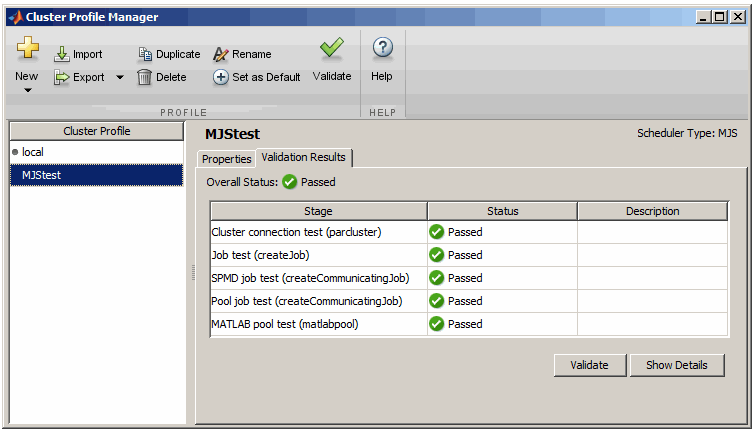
Cluster Profile Manager

New

Import

Export

Duplicate

Delete

Rename

Set as Default

Validate

Help

PROFILE

HELP

Cluster Profile

local

MJStest

MJStest

Scheduler Type: MJS

Properties

Validation Results

Overall Status: Passed

| Stage | Status | Description |
|---|---|---|
| Cluster connection test (parcluster) | Passed | |
| Job test (createJob) | Passed | |
| SPMD job test (createCommunicatingJob) | Passed | |
| Pool job test (createCommunicatingJob) | Passed | |
| MATLAB pool test (matlabpool) | Passed | |

Validate

Show Details